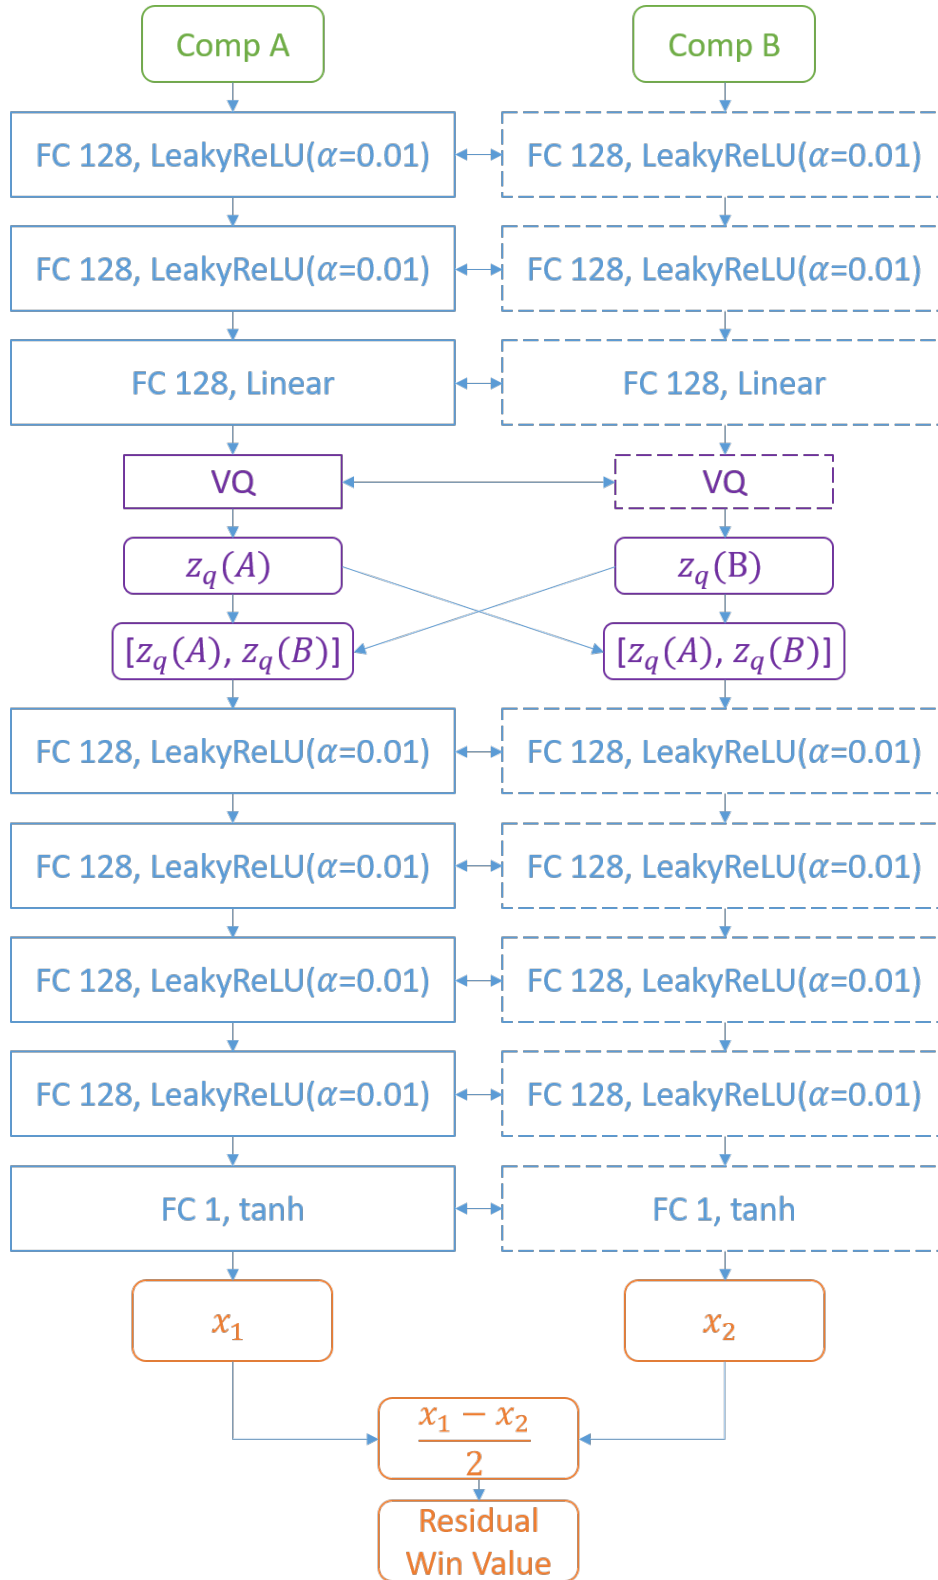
Comp A

Comp B

FC 128, LeakyReLU($\alpha$=0.01)

FC 128, LeakyReLU($\alpha$=0.01)

FC 128, LeakyReLU($\alpha$=0.01)

FC 128, LeakyReLU($\alpha$=0.01)

FC 128, Linear

FC 128, Linear

VQ

VQ

$z_q(A)$

$z_q(B)$

$[z_q(A), z_q(B)]$

$[z_q(A), z_q(B)]$

FC 128, LeakyReLU($\alpha$=0.01)

FC 128, LeakyReLU($\alpha$=0.01)

FC 128, LeakyReLU($\alpha$=0.01)

FC 128, LeakyReLU($\alpha$=0.01)

FC 128, LeakyReLU($\alpha$=0.01)

FC 128, LeakyReLU($\alpha$=0.01)

FC 128, LeakyReLU($\alpha$=0.01)

FC 128, LeakyReLU($\alpha$=0.01)

FC 1, tanh

FC 1, tanh

$x_1$

$x_2$

$\frac{x_1 - x_2}{2}$

Residual Win Value